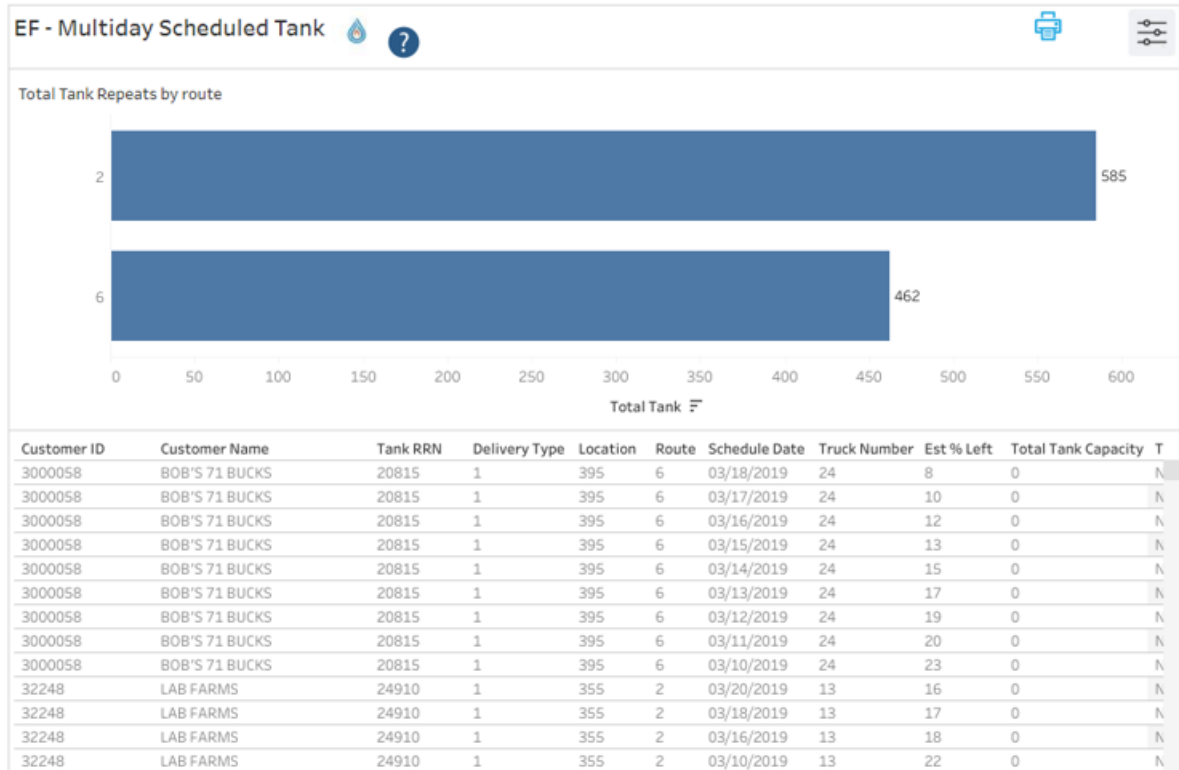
EF - Multiday Scheduled Tank

?

Total Tank Repeats by route

2 585

6 462

0 50 100 150 200 250 300 350 400 450 500 550 600

Total Tank

| Customer ID | Customer Name | Tank RRN | Delivery Type | Location | Route | Schedule Date | Truck Number | Est % Left | Total Tank Capacity | T |
|---|---|---|---|---|---|---|---|---|---|---|
| 3000058 | BOB'S 71 BUCKS | 20815 | 1 | 395 | 6 | 03/18/2019 | 24 | 8 | 0 | N |
| 3000058 | BOB'S 71 BUCKS | 20815 | 1 | 395 | 6 | 03/17/2019 | 24 | 10 | 0 | N |
| 3000058 | BOB'S 71 BUCKS | 20815 | 1 | 395 | 6 | 03/16/2019 | 24 | 12 | 0 | N |
| 3000058 | BOB'S 71 BUCKS | 20815 | 1 | 395 | 6 | 03/15/2019 | 24 | 13 | 0 | N |
| 3000058 | BOB'S 71 BUCKS | 20815 | 1 | 395 | 6 | 03/14/2019 | 24 | 15 | 0 | N |
| 3000058 | BOB'S 71 BUCKS | 20815 | 1 | 395 | 6 | 03/13/2019 | 24 | 17 | 0 | N |
| 3000058 | BOB'S 71 BUCKS | 20815 | 1 | 395 | 6 | 03/12/2019 | 24 | 19 | 0 | N |
| 3000058 | BOB'S 71 BUCKS | 20815 | 1 | 395 | 6 | 03/11/2019 | 24 | 20 | 0 | N |
| 3000058 | BOB'S 71 BUCKS | 20815 | 1 | 395 | 6 | 03/10/2019 | 24 | 23 | 0 | N |
| 32248 | LAB FARMS | 24910 | 1 | 355 | 2 | 03/20/2019 | 13 | 16 | 0 | N |
| 32248 | LAB FARMS | 24910 | 1 | 355 | 2 | 03/18/2019 | 13 | 17 | 0 | N |
| 32248 | LAB FARMS | 24910 | 1 | 355 | 2 | 03/16/2019 | 13 | 18 | 0 | N |
| 32248 | LAB FARMS | 24910 | 1 | 355 | 2 | 03/10/2019 | 13 | 22 | 0 | N |